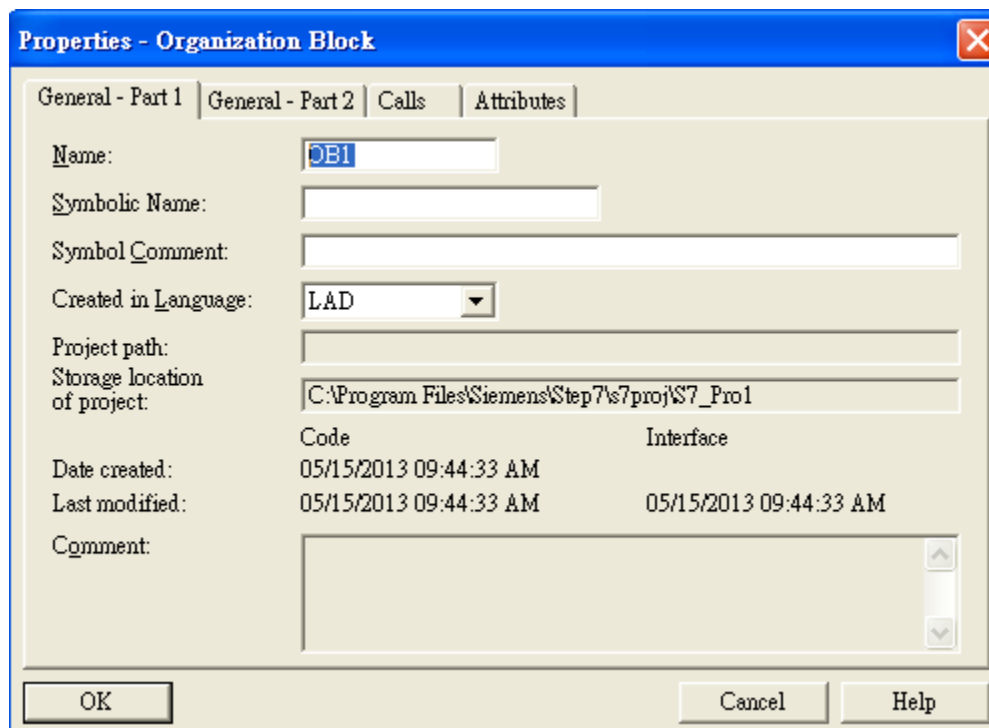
Properties - Organization Block

General - Part 1 | General - Part 2 | Calls | Attributes

Name: OB1

Symbolic Name:

Symbol Comment:

Created in Language: LAD

Project path:

Storage location of project: C:\Program Files\Siemens\Step7\s7proj\S7_Pro1

| | Code | Interface |
|---|---|---|
| Date created: | 05/15/2013 09:44:33 AM | |
| Last modified: | 05/15/2013 09:44:33 AM | 05/15/2013 09:44:33 AM |

Comment:

OK

Cancel

Help